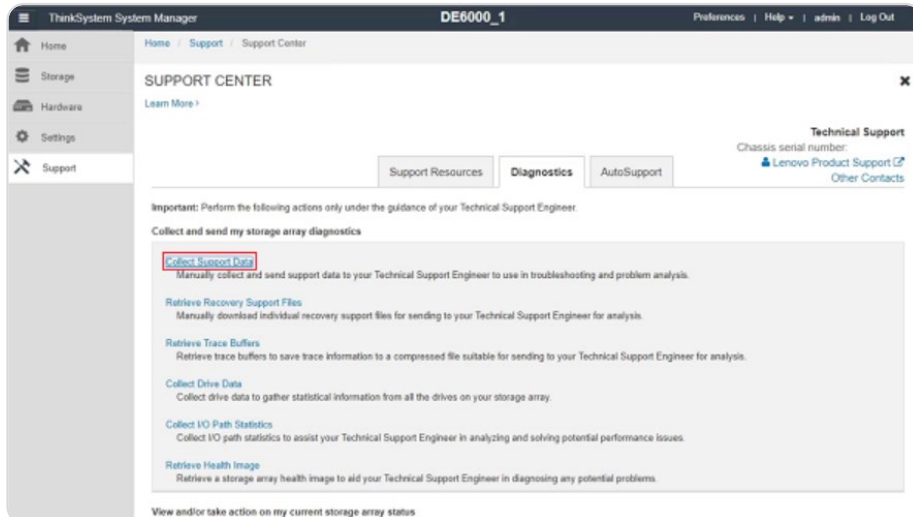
ThinkSystem System Manager

DE6000_1

Preferences | Help | admin | Log Out

Home

Storage

Hardware

Settings

Support

Home / Support / Support Center

SUPPORT CENTER

Learn More ›

Technical Support

Chassis serial number:

Lenovo Product Support

Other Contacts

Support Resources | Diagnostics | AutoSupport

**Important:** Perform the following actions only under the guidance of your Technical Support Engineer.

**Collect and send my storage array diagnostics**

Collect Support Data
Manually collect and send support data to your Technical Support Engineer to use in troubleshooting and problem analysis.

Retrieve Recovery Support Files
Manually download individual recovery support files for sending to your Technical Support Engineer for analysis.

Retrieve Trace Buffers
Retrieve trace buffers to save trace information to a compressed file suitable for sending to your Technical Support Engineer for analysis.

Collect Drive Data
Collect drive data to gather statistical information from all the drives on your storage array.

Collect I/O Path Statistics
Collect I/O path statistics to assist your Technical Support Engineer in analyzing and solving potential performance issues.

Retrieve Health Image
Retrieve a storage array health image to aid your Technical Support Engineer in diagnosing any potential problems.

View and/or take action on my current storage array status